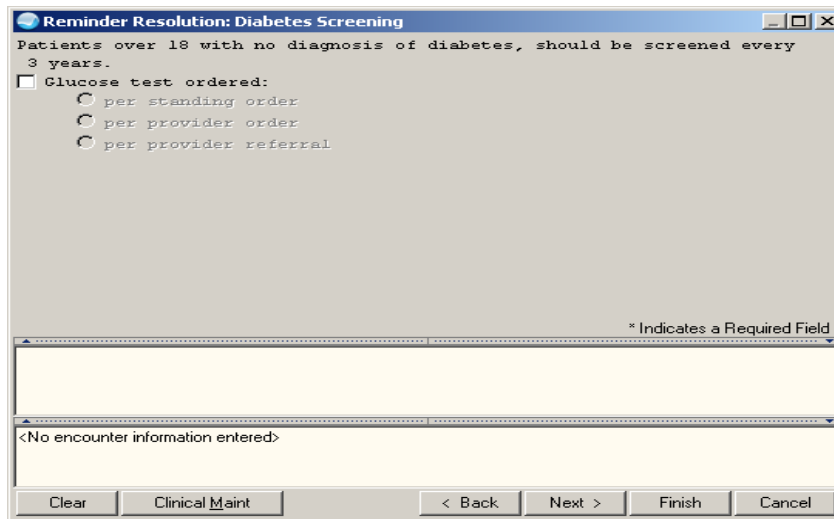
Reminder Resolution: Diabetes Screening

Patients over 18 with no diagnosis of diabetes, should be screened every 3 years.

Glucose test ordered:

per standing order

per provider order

per provider referral

* Indicates a Required Field

<No encounter information entered>

Clear | Clinical Maint | < Back | Next > | Finish | Cancel